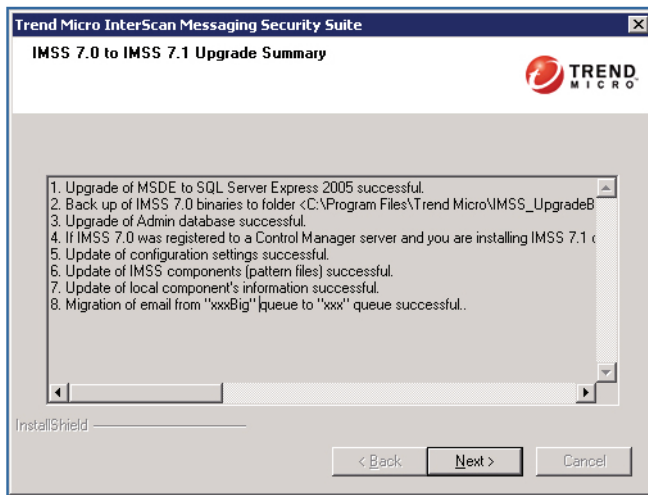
Trend Micro InterScan Messaging Security Suite

IMSS 7.0 to IMSS 7.1 Upgrade Summary

TREND MICRO

1. Upgrade of MSDE to SQL Server Express 2005 successful.
2. Back up of IMSS 7.0 binaries to folder <C:\Program Files\Trend Micro\IMSS_UpgradeB
3. Upgrade of Admin database successful.
4. If IMSS 7.0 was registered to a Control Manager server and you are installing IMSS 7.1 c
5. Update of configuration settings successful.
6. Update of IMSS components (pattern files) successful.
7. Update of local component's information successful.
8. Migration of email from "xxxBig" queue to "xxx" queue successful..

InstallShield

< Back
Next >
Cancel